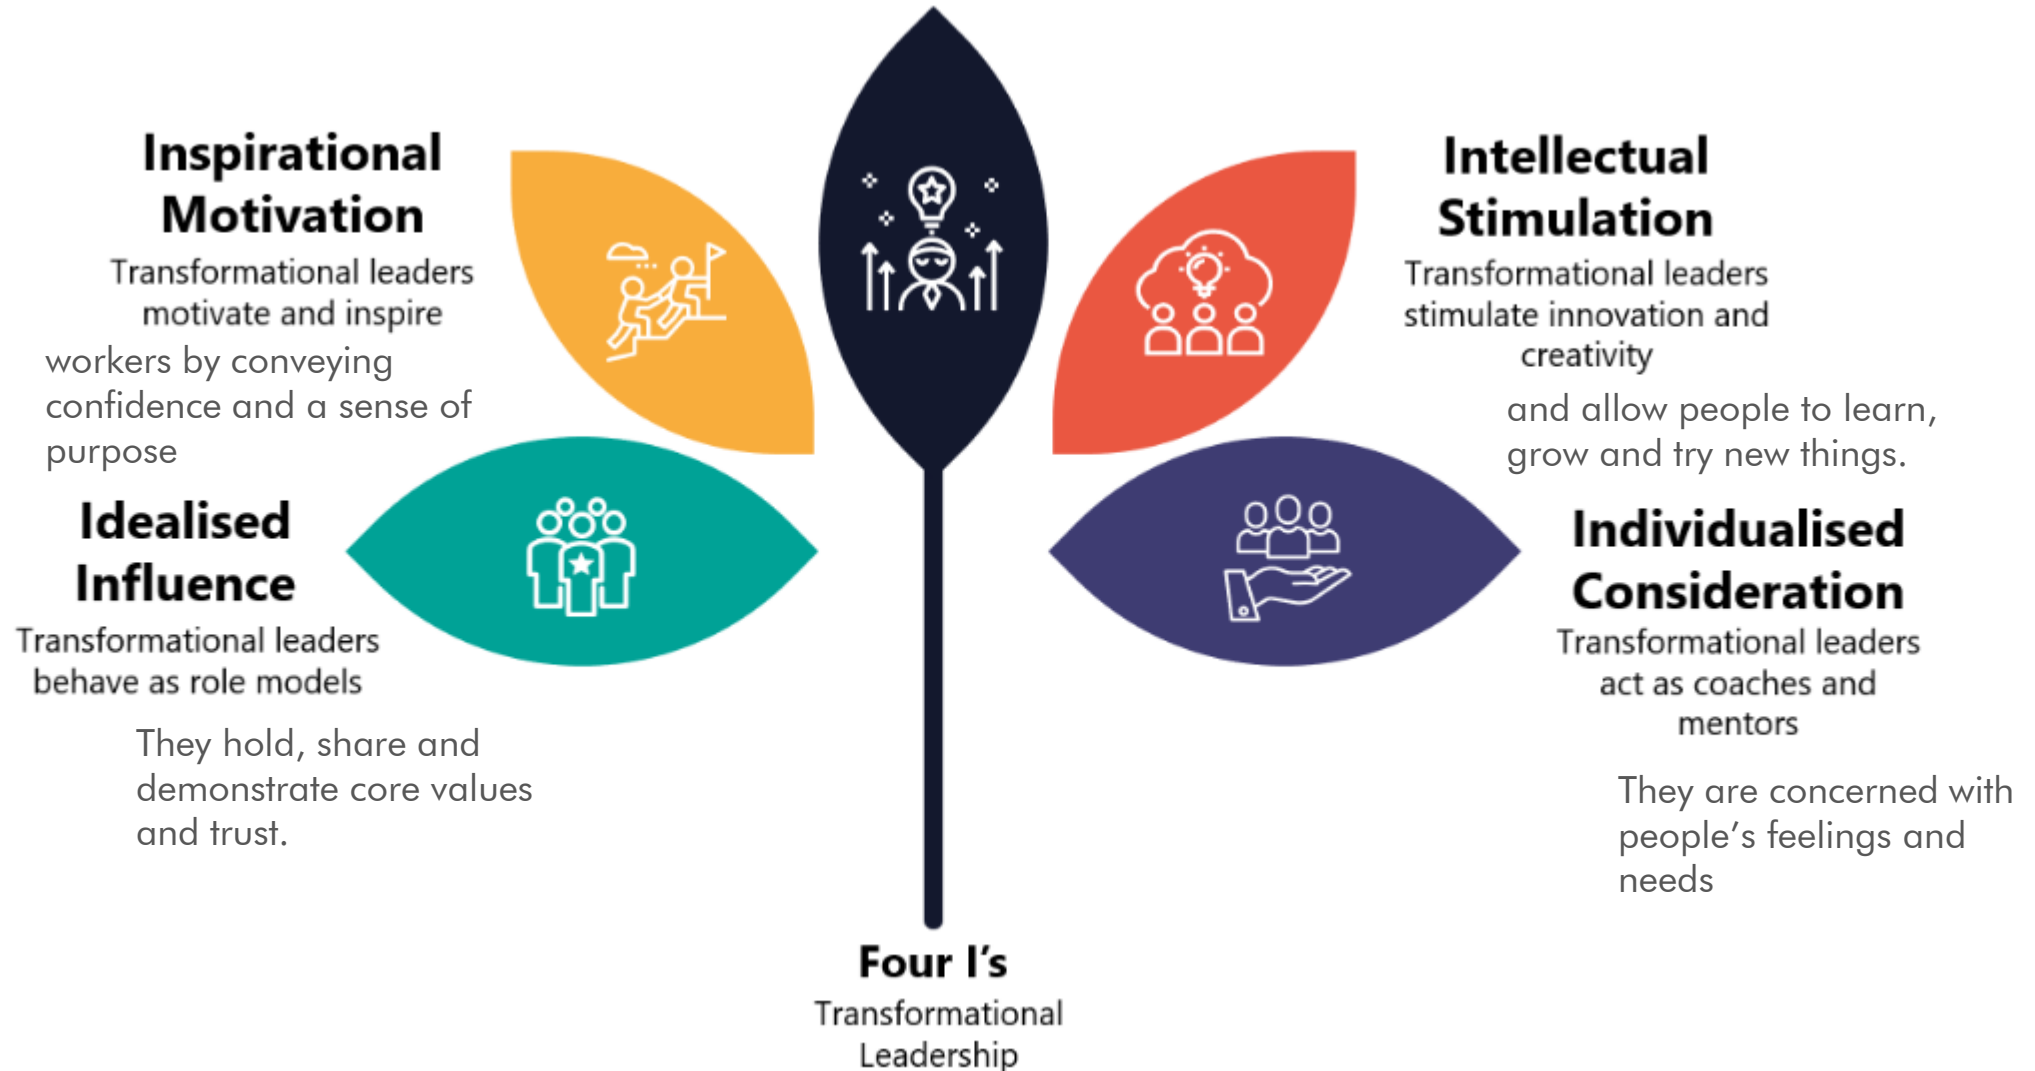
Inspirational Motivation
Transformational leaders motivate and inspire

workers by conveying confidence and a sense of purpose

Intellectual Stimulation
Transformational leaders stimulate innovation and creativity

and allow people to learn, grow and try new things.

Idealised Influence
Transformational leaders behave as role models

They hold, share and demonstrate core values and trust.

Individualised Consideration
Transformational leaders act as coaches and mentors

They are concerned with people's feelings and needs

Four I's
Transformational Leadership